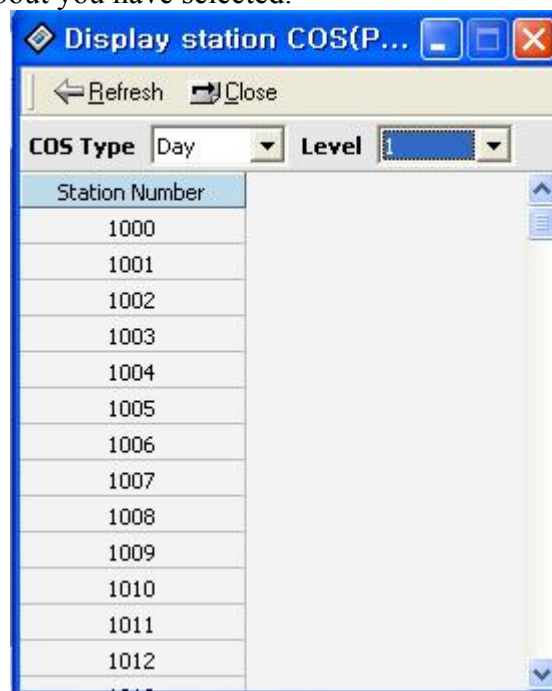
bout you have selected.

Display station COS(P...

Refresh Close

COS Type Day Level 1

| Station Number |
|---|
| 1000 |
| 1001 |
| 1002 |
| 1003 |
| 1004 |
| 1005 |
| 1006 |
| 1007 |
| 1008 |
| 1009 |
| 1010 |
| 1011 |
| 1012 |